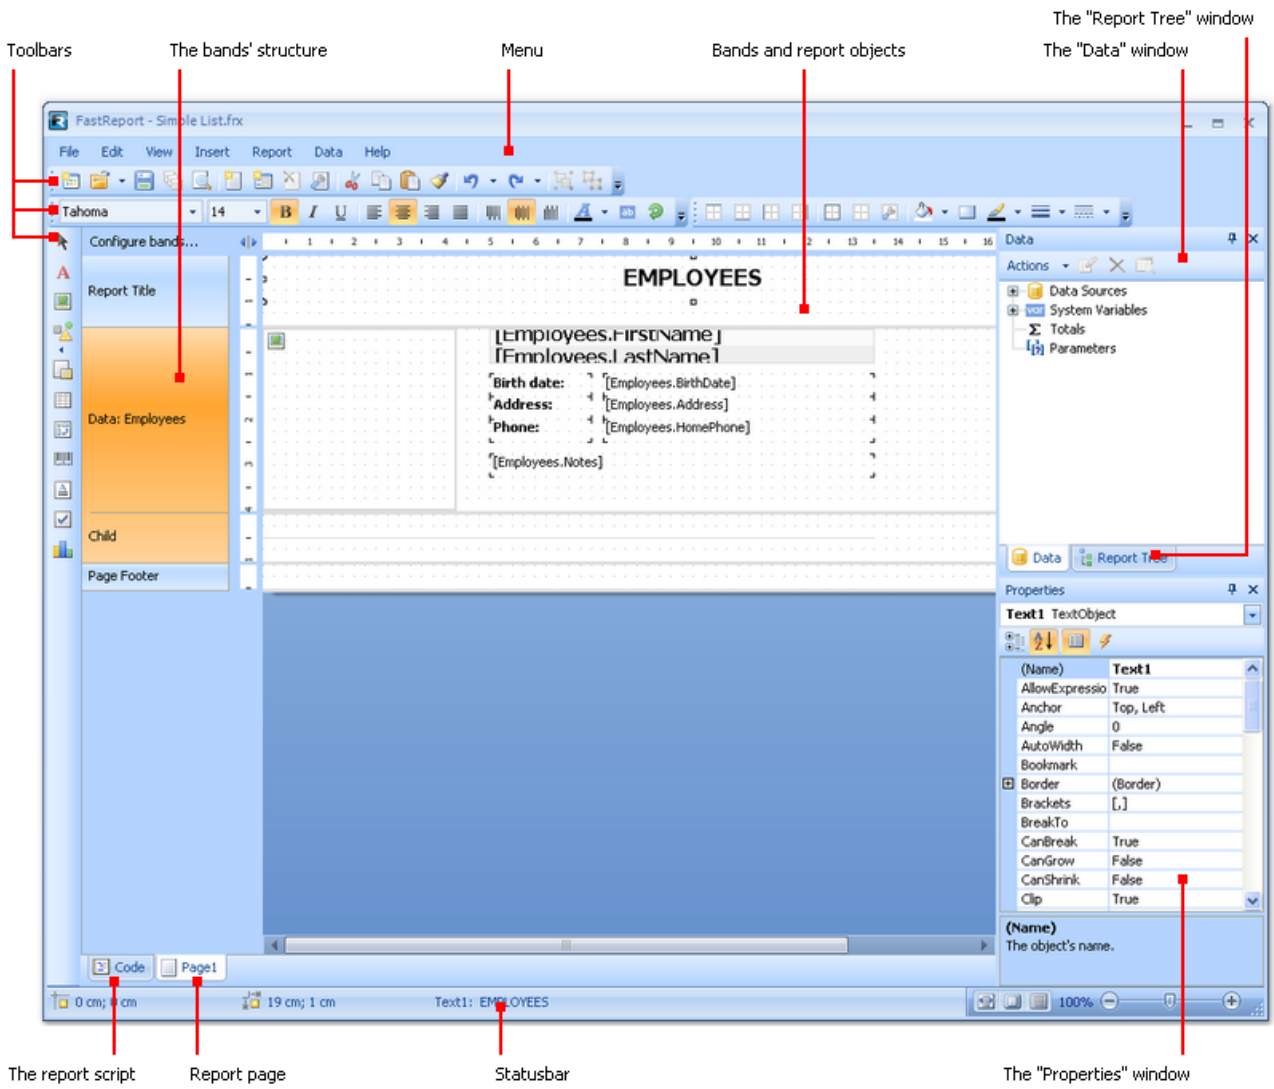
The "Report Tree" window

Toolbars The bands' structure Menu Bands and report objects The "Data" window

FastReport - Simple List.frx

File Edit View Insert Report Data Help

Tahoma 14

B I U

Configure bands...

1 2 3 4 5 6 7 8 9 10 11 12 13 14 15 16

Report Title

EMPLOYEES

Data: Employees

[Employees.FirstName]
[Employees.LastName]

Birth date: [Employees.BirthDate]
Address: [Employees.Address]
Phone: [Employees.HomePhone]

[Employees.Notes]

Child

Page Footer

Data

Actions

Data Sources
System Variables
Totals
Parameters

Data Report Tree

Properties

Text1 TextObject

| (Name) | Text1 |
|---|---|
| AllowExpressio | True |
| Anchor | Top, Left |
| Angle | 0 |
| AutoWidth | False |
| Bookmark | |
| Border | (Border) |
| Brackets | [,] |
| BreakTo | |
| CanBreak | True |
| CanGrow | False |
| CanShrink | False |
| Clip | True |

(Name)
The object's name.

Code Page1

0 cm; 0 cm 19 cm; 1 cm Text1: EMPLOYEES 100%

The report script Report page Statusbar The "Properties" window